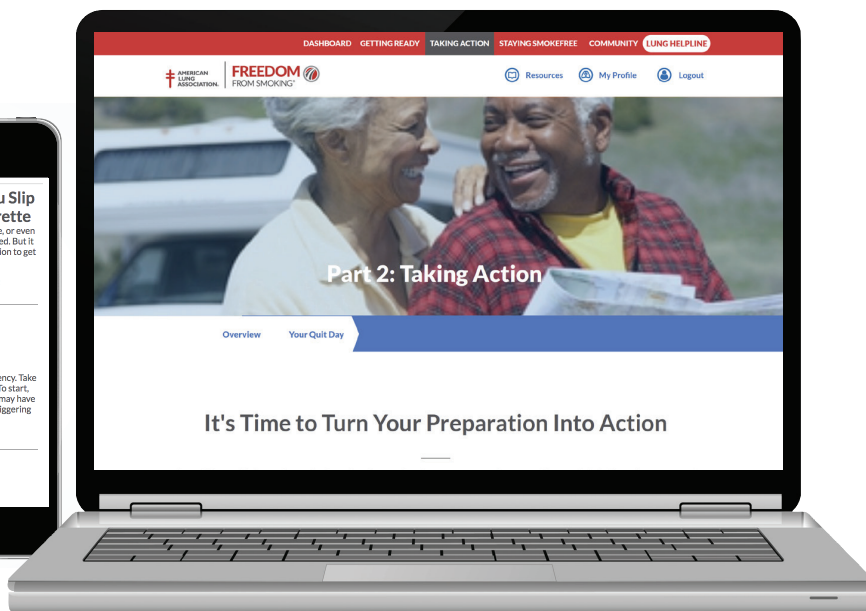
u Slip
rette
e, or even
ed. But it
ion to get

ency. Take
To start,
may have
iggering

DASHBOARD GETTING READY TAKING ACTION STAYING SMOKEFREE COMMUNITY LUNG HELPLINE

AMERICAN LUNG ASSOCIATION. FREEDOM FROM SMOKING®

Resources My Profile Logout

Part 2: Taking Action

Overview Your Quit Day

It's Time to Turn Your Preparation Into Action